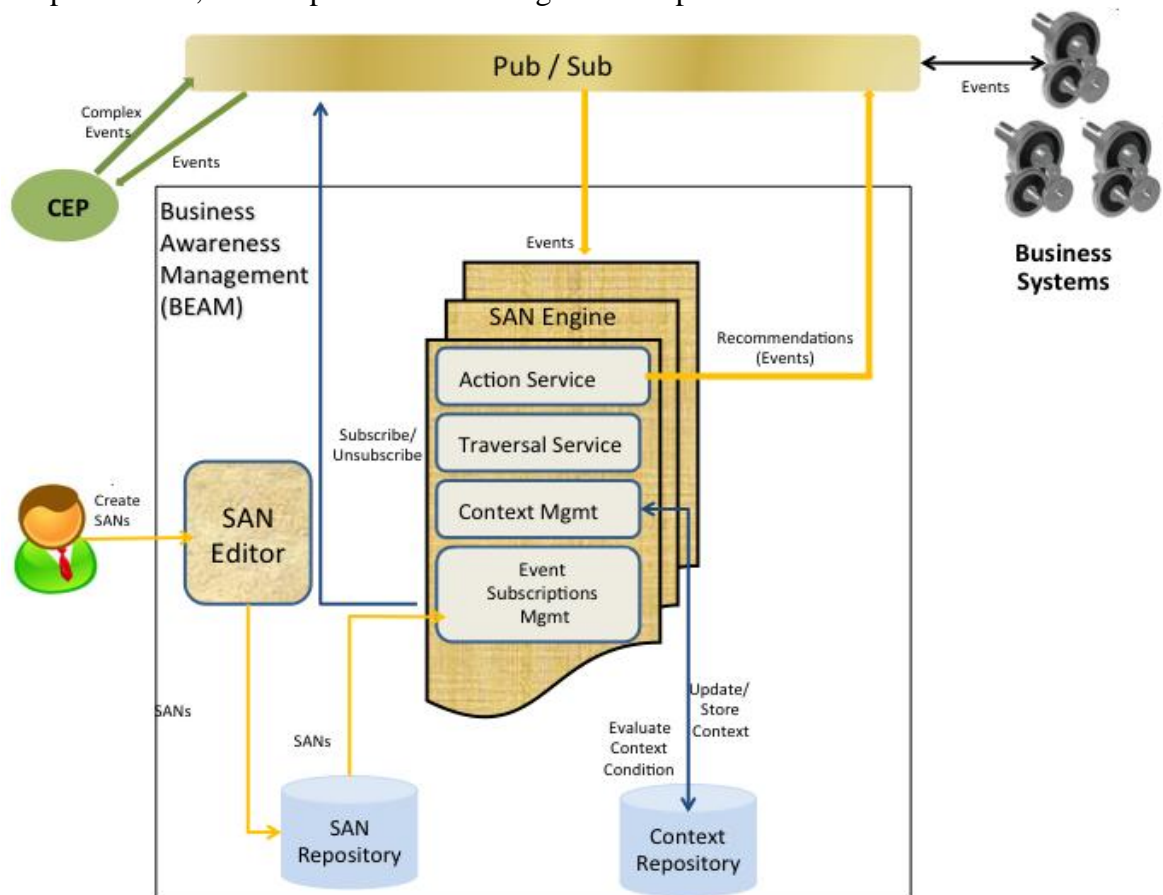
Pub / Sub

Events

Complex Events

Events

CEP

Business Awareness Management (BEAM)

Events

Business Systems

SAN Engine

Recommendations (Events)

Action Service

Subscribe/ Unsubscribe

Traversal Service

Create SANs

SAN Editor

Context Mgmt

Event Subscriptions Mgmt

SANs

SANs

Update/ Store Context

Evaluate Context Condition

SAN Repository

Context Repository